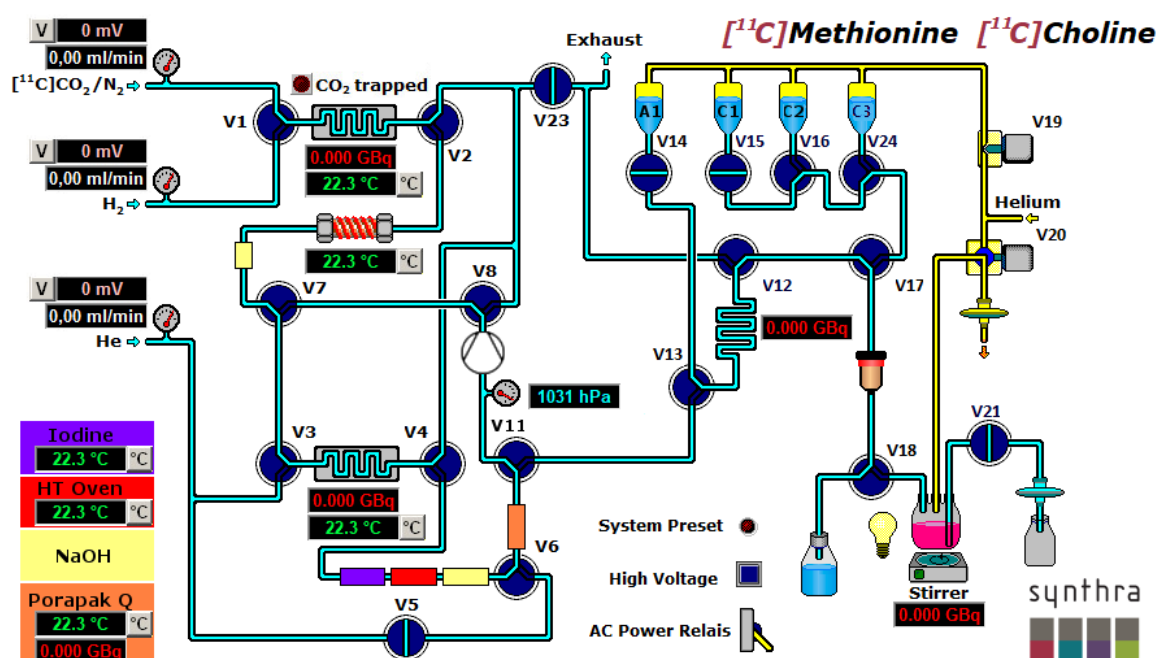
V 0 mV
0,00 ml/min
[$^{11}$C]CO$_2$/N$_2$
CO$_2$ trapped
V1
0.000 GBq
V2
22.3 °C
°C
V 0 mV
0,00 ml/min
H$_2$
22.3 °C
°C
V 0 mV
0,00 ml/min
He
V7
V8
Exhaust
V23
[$^{11}$C]Methionine [$^{11}$C]Choline
A1 C1 C2 C3
V14 V15 V16 V24
V19
Helium
V20
V12
V17
0.000 GBq
V13
1031 hPa
V11
V3
V4
0.000 GBq
22.3 °C
°C
V6
V5
V18
V21
Iodine
22.3 °C
°C
HT Oven
22.3 °C
°C
NaOH
Porapak Q
22.3 °C
°C
0.000 GBq
System Preset
High Voltage
AC Power Relais
Stirrer
0.000 GBq
synthra